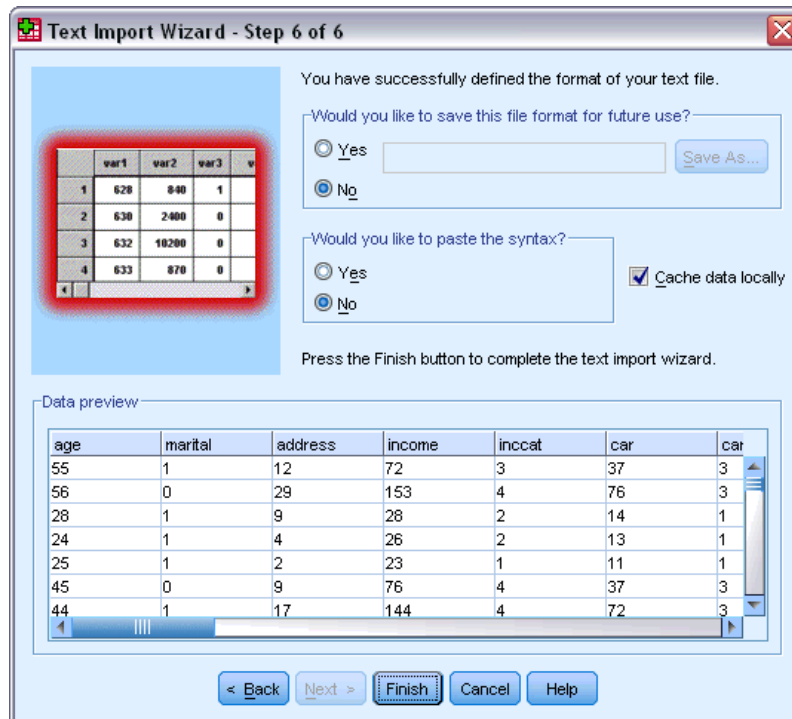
Text Import Wizard - Step 6 of 6

|  | var1 | var2 | var3 |
|---|---|---|---|
| 1 | 628 | 840 | 1 |
| 2 | 630 | 2400 | 0 |
| 3 | 632 | 10200 | 0 |
| 4 | 633 | 870 | 0 |

You have successfully defined the format of your text file.

Would you like to save this file format for future use?

Yes

Save As...

No

Would you like to paste the syntax?

Yes

No

Cache data locally

Press the Finish button to complete the text import wizard.

Data preview

| age | marital | address | income | inccat | car | car |
|---|---|---|---|---|---|---|
| 55 | 1 | 12 | 72 | 3 | 37 | 3 |
| 56 | 0 | 29 | 153 | 4 | 76 | 3 |
| 28 | 1 | 9 | 28 | 2 | 14 | 1 |
| 24 | 1 | 4 | 26 | 2 | 13 | 1 |
| 25 | 1 | 2 | 23 | 1 | 11 | 1 |
| 45 | 0 | 9 | 76 | 4 | 37 | 3 |
| 44 | 1 | 17 | 144 | 4 | 72 | 3 |

< Back | Next > | Finish | Cancel | Help